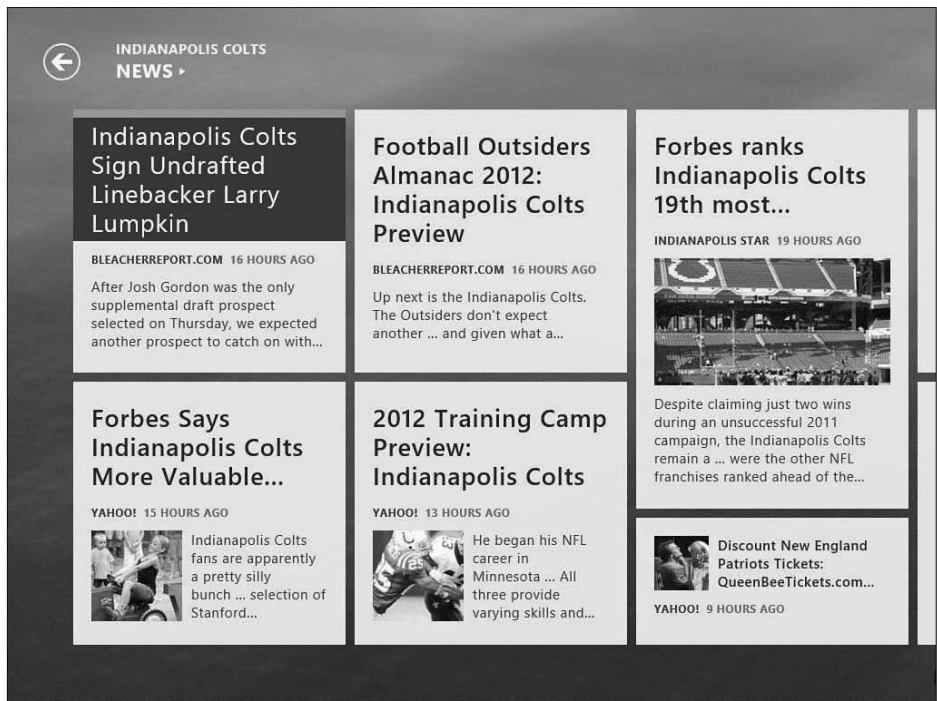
INDIANAPOLIS COLTS
NEWS ▸

Indianapolis Colts Sign Undrafted Linebacker Larry Lumpkin

BLEACHERREPORT.COM 16 HOURS AGO

After Josh Gordon was the only supplemental draft prospect selected on Thursday, we expected another prospect to catch on with...

Football Outsiders Almanac 2012: Indianapolis Colts Preview

BLEACHERREPORT.COM 16 HOURS AGO

Up next is the Indianapolis Colts. The Outsiders don't expect another ... and given what a...

Forbes ranks Indianapolis Colts 19th most...

INDIANAPOLIS STAR 19 HOURS AGO

Despite claiming just two wins during an unsuccessful 2011 campaign, the Indianapolis Colts remain a ... were the other NFL franchises ranked ahead of the...

Forbes Says Indianapolis Colts More Valuable...

YAHOO! 15 HOURS AGO

Indianapolis Colts fans are apparently a pretty silly bunch ... selection of Stanford...

2012 Training Camp Preview: Indianapolis Colts

YAHOO! 13 HOURS AGO

He began his NFL career in Minnesota ... All three provide varying skills and...

Discount New England Patriots Tickets: QueenBeeTickets.com...

YAHOO! 9 HOURS AGO